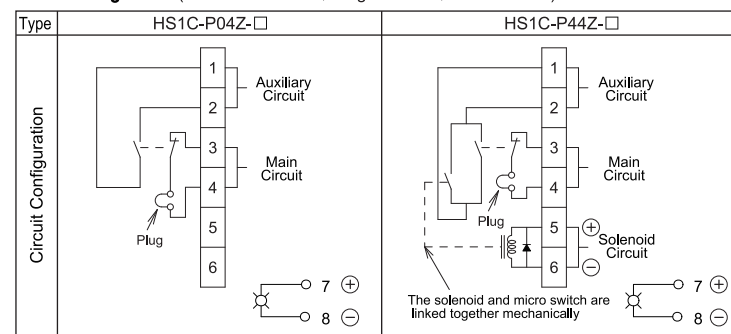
| Type | HS1C-P04Z-☐ | HS1C-P44Z-☐ |
|---|---|---|
| Circuit Configuration | 1 Auxiliary Circuit 2 3 Main Circuit 4 Plug 5 6 7 ⊕ 8 ⊖ | 1 Auxiliary Circuit 2 3 Main Circuit 4 Plug 5 ⊕ Solenoid Circuit 6 ⊖ The solenoid and micro switch are linked together mechanically 7 ⊕ 8 ⊖ |